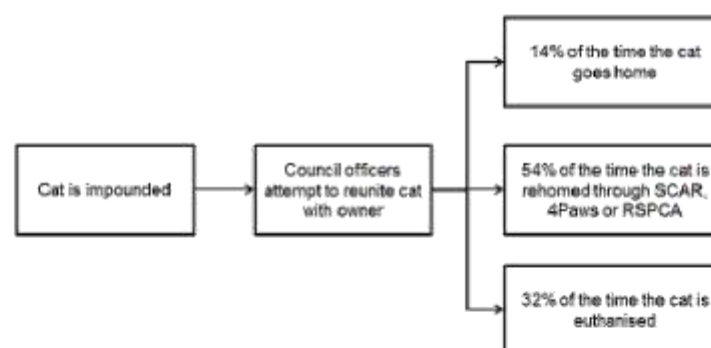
Cat is impounded

Council officers attempt to reunite cat with owner

14% of the time the cat goes home

54% of the time the cat is rehomed through SCAR, 4Paws or RSPCA

32% of the time the cat is euthanised